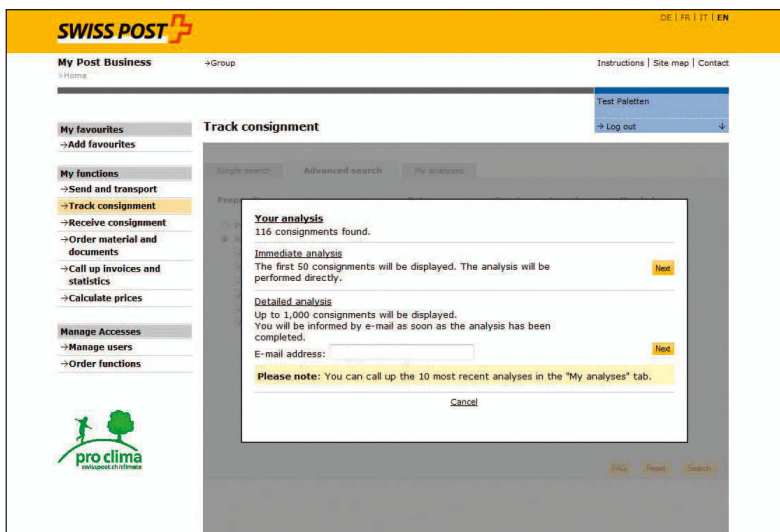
SWISS POST

DE | FR | IT | EN

My Post Business
>Home

→Group

Instructions | Site map | Contact

Test Paletten

→ Log out

My favourites
→Add favourites

My functions
→Send and transport
→Track consignment
→Receive consignment
→Order material and documents
→Call up invoices and statistics
→Calculate prices

Manage Accesses
→Manage users
→Order functions

pro clima
swisspost.ch/climate

Track consignment

Single search | Advanced search | My analyses

Your analysis
116 consignments found.

Immediate analysis
The first 50 consignments will be displayed. The analysis will be performed directly.

Next

Detailed analysis
Up to 1,000 consignments will be displayed.
You will be informed by e-mail as soon as the analysis has been completed.

E-mail address:

Next

Please note: You can call up the 10 most recent analyses in the "My analyses" tab.

Cancel

FAQ | Reset | Search